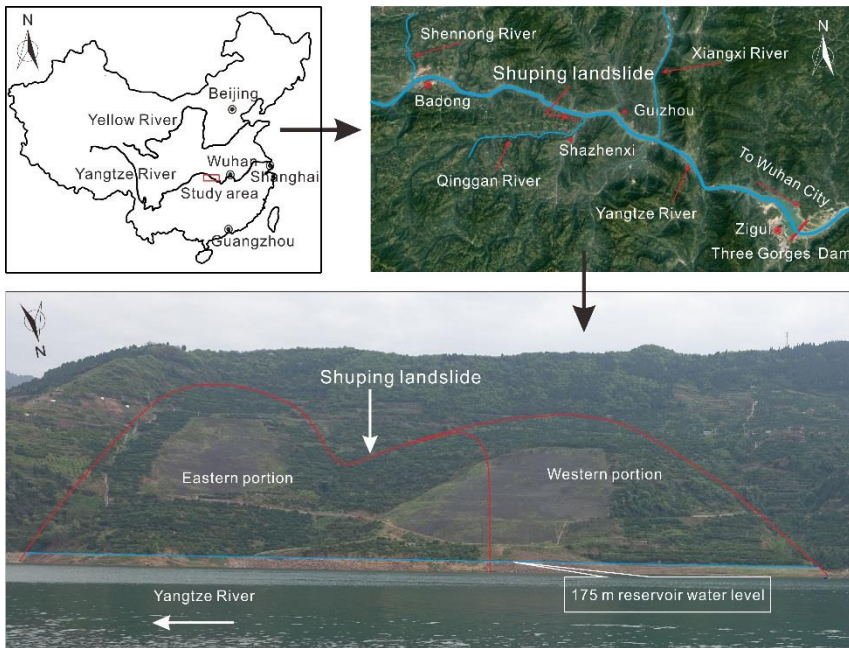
N

Beijing

Yellow River

Wuhan

Yangtze River

Shanghai

Study area

Guangzhou

Shennong River

Xiangxi River

N

Shuping landslide

Badong

Guizhou

Shazhenxi

Qinggan River

To Wuhan City

Yangtze River

Zigui

Three Gorges Dam

N

Shuping landslide

Eastern portion

Western portion

Yangtze River

175 m reservoir water level